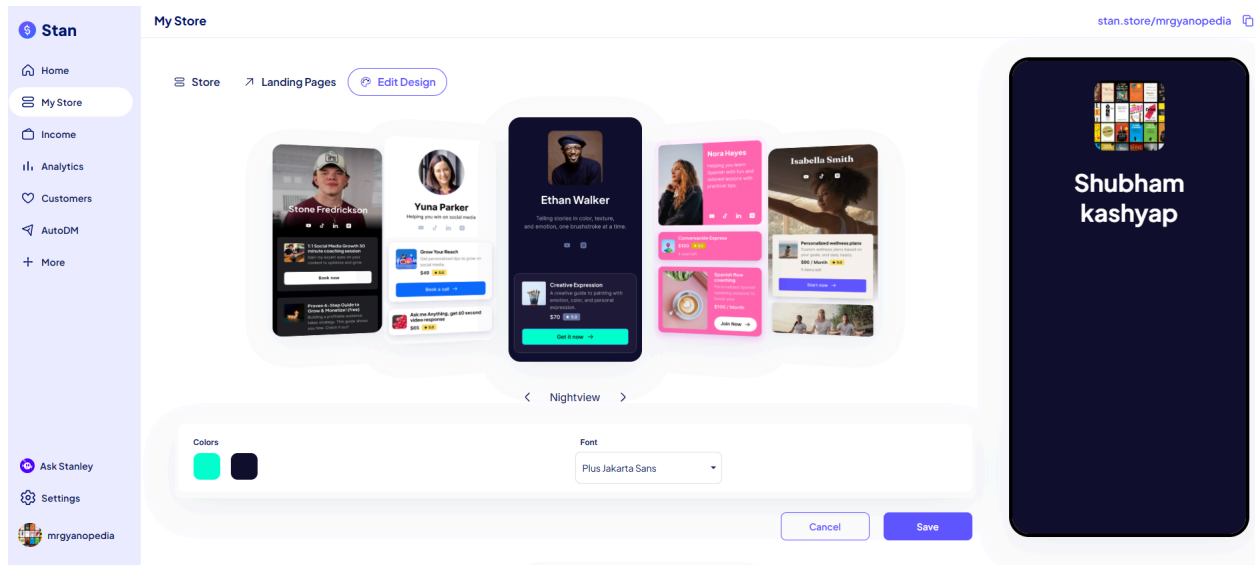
Stan

Home
My Store
Income
Analytics
Customers
AutoDM
More

Ask Stanley
Settings
mrgyanopedia

My Store

stan.store/mrgyanopedia

Store
Landing Pages
Edit Design

Stone Fredrickson
1:1 Social Media Growth 30 minute coaching session
Book now
Proven 4-Step Guide to Grow & Monetize! (free)

Yuna Parker
Helping you win on social media
Grow Your Reach
$49
Book a call →
Ask me Anything, get 60 second video response!
$65

Ethan Walker
Telling stories in color, texture, and emotion, one brushstroke at a time.
Creative Expression
A creative guide to painting with emotion, color, and personal expression.
$70
Get it now →

Nora Hayes
Conversation Express
$100
Spanish flow coaching
$100 / Month
Join Now →

Isabella Smith
Personalized wellness plans
$80 / Month
Start now →

Nightview

Colors

Font
Plus Jakarta Sans

Cancel
Save

Shubham kashyap